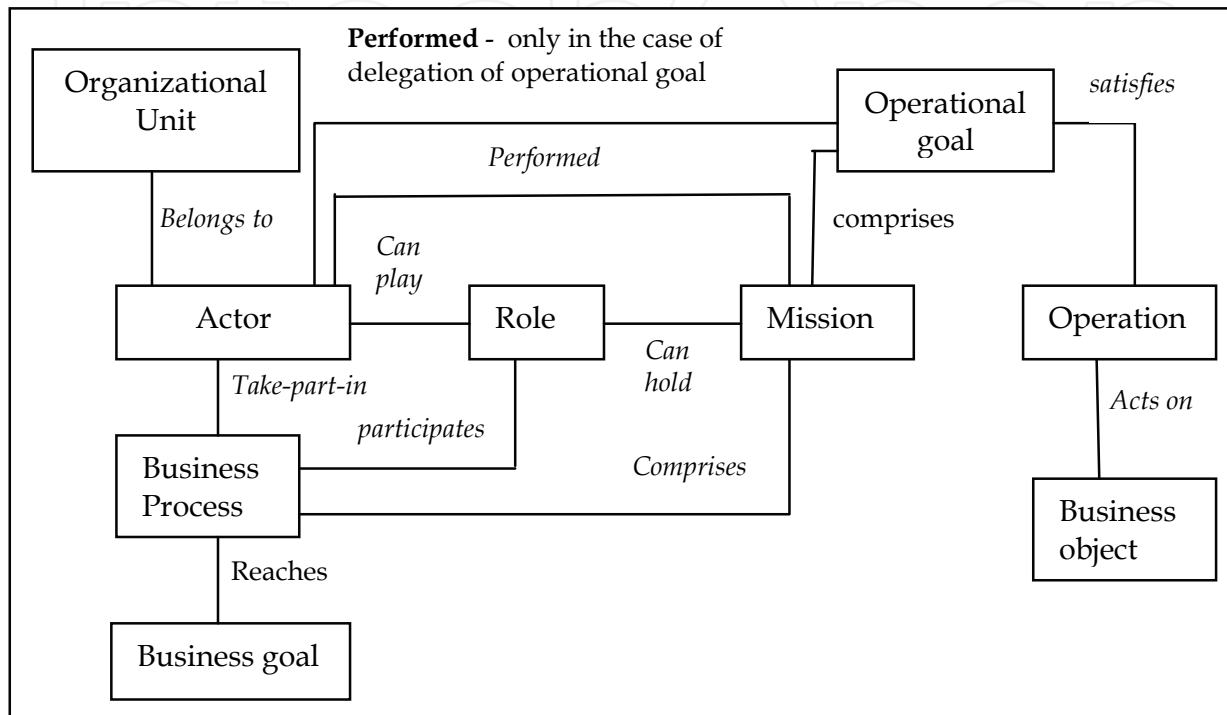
**Performed** - only in the case of delegation of operational goal

Organizational Unit

Operational goal

*satisfies*

*Performed*

*Belongs to*

comprises

*Can play*

Actor

Role

Mission

Operation

*Can hold*

*Take-part-in*

*Acts on*

*participates*

Business Process

*Comprises*

Business object

Reaches

Business goal